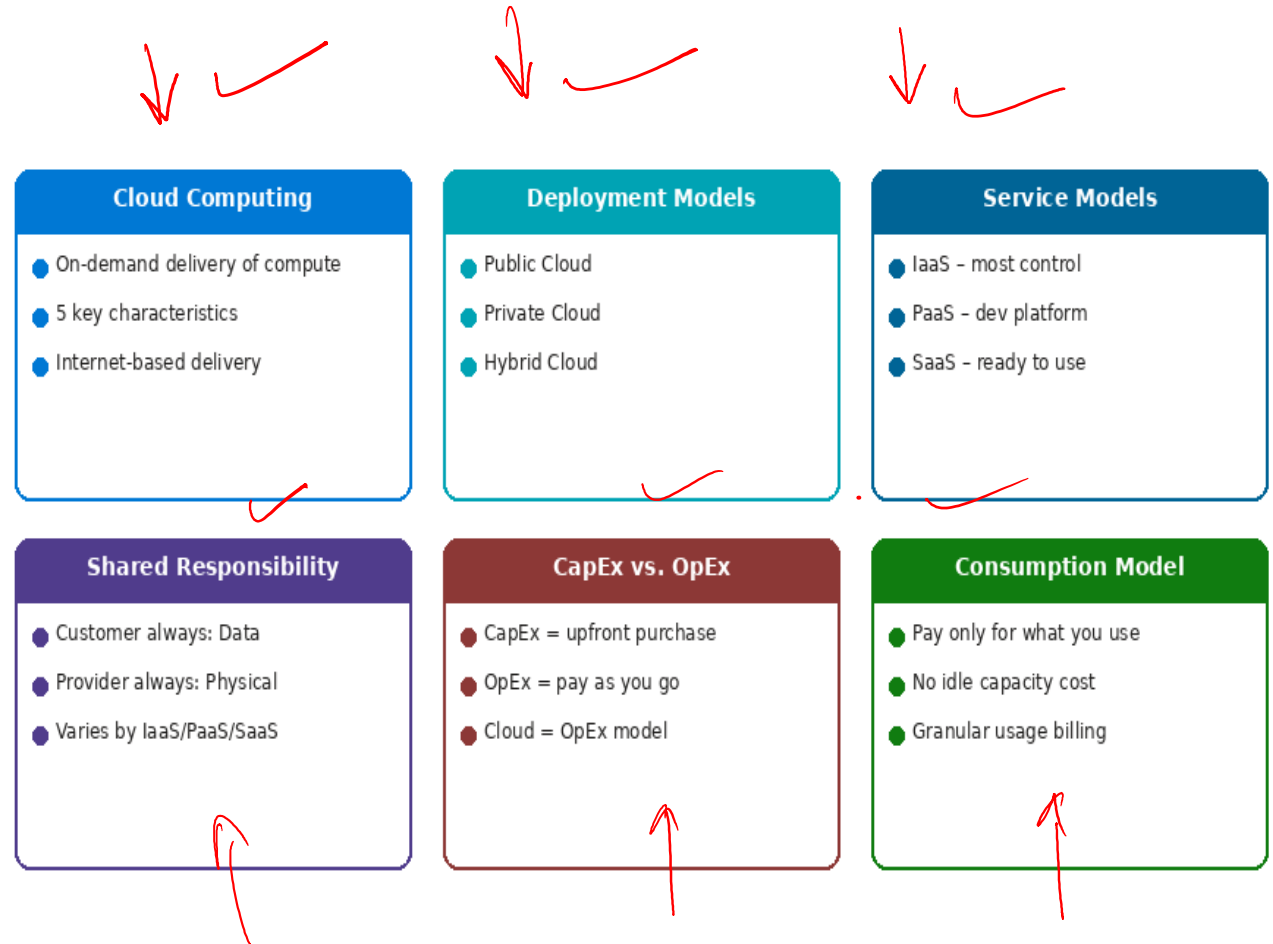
Cloud Computing

On-demand delivery of compute
5 key characteristics
Internet-based delivery

Deployment Models

Public Cloud
Private Cloud
Hybrid Cloud

Service Models

IaaS – most control
PaaS – dev platform
SaaS – ready to use

Shared Responsibility

Customer always: Data
Provider always: Physical
Varies by IaaS/PaaS/SaaS

CapEx vs. OpEx

CapEx = upfront purchase
OpEx = pay as you go
Cloud = OpEx model

Consumption Model

Pay only for what you use
No idle capacity cost
Granular usage billing